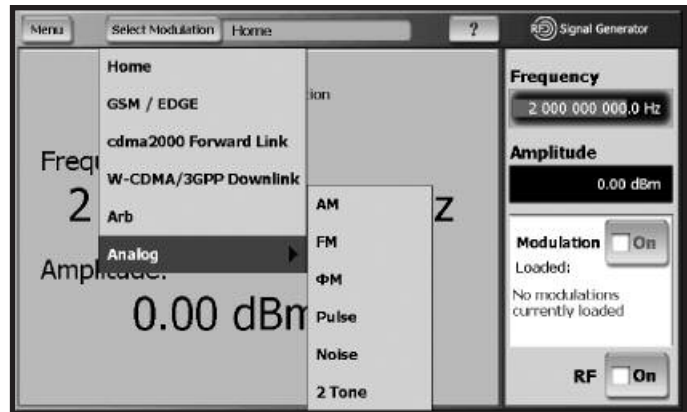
Menu
Select Modulation
Home
?
RF Signal Generator

Home
GSM / EDGE
cdma2000 Forward Link
W-CDMA/3GPP Downlink
Arb
Analog

AM
FM
ΦM
Pulse
Noise
2 Tone

ion
Frequ
2
z
Ampl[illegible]
0.00 dBm

Frequency
2 000 000 000.0 Hz
Amplitude
0.00 dBm
Modulation
On
Loaded:
No modulations currently loaded
RF
On